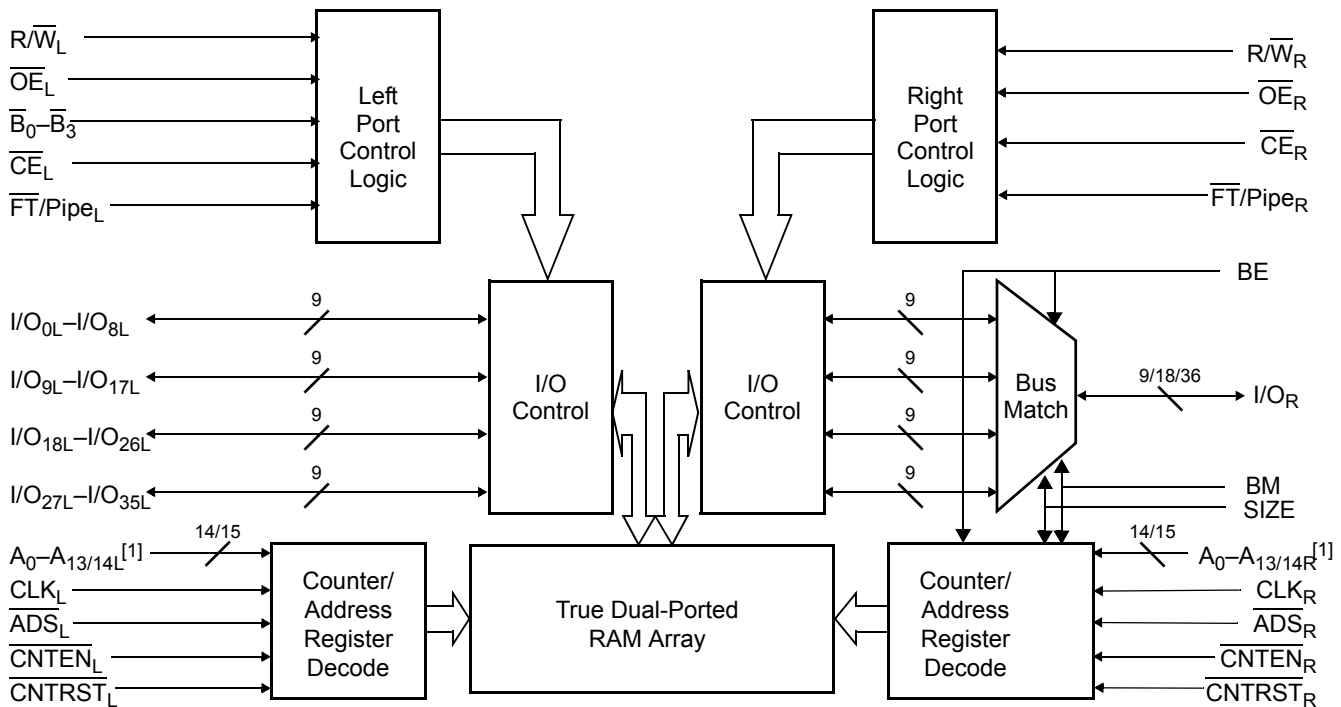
$R/\overline{W}_L$
$\overline{OE}_L$
$\overline{B}_0–\overline{B}_3$
$\overline{CE}_L$
$\overline{FT}/Pipe_L$

Left Port Control Logic

Right Port Control Logic

$R/\overline{W}_R$
$\overline{OE}_R$
$\overline{CE}_R$
$\overline{FT}/Pipe_R$

BE

$I/O_{0L}–I/O_{8L}$ 9
$I/O_{9L}–I/O_{17L}$ 9
$I/O_{18L}–I/O_{26L}$ 9
$I/O_{27L}–I/O_{35L}$ 9

I/O Control

I/O Control

9
9
9
9

Bus Match

9/18/36 $I/O_R$

BM
SIZE

$A_0–A_{13/14L}$[1] 14/15
$\overline{CLK_L}$
$\overline{ADS}_L$
$\overline{CNTEN}_L$
$\overline{CNTRST}_L$

Counter/ Address Register Decode

True Dual-Ported RAM Array

Counter/ Address Register Decode

14/15 $A_0–A_{13/14R}$[1]
$\overline{CLK_R}$
$\overline{ADS}_R$
$\overline{CNTEN}_R$
$\overline{CNTRST}_R$